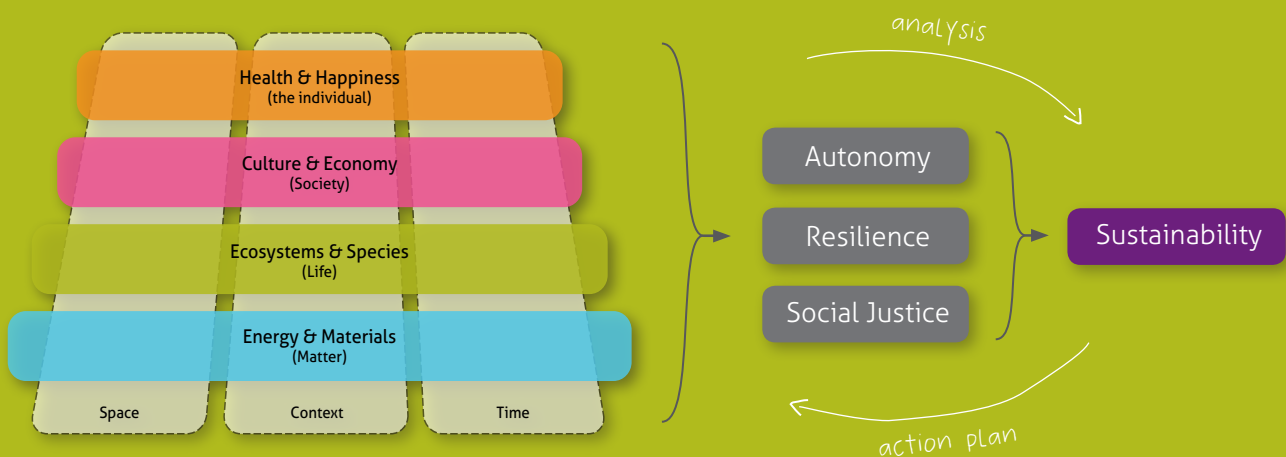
Health & Happiness
(the individual)

Culture & Economy
(Society)

Ecosystems & Species
(Life)

Energy & Materials
(Matter)

Space

Context

Time

analysis

Autonomy

Resilience

Social Justice

Sustainability

action plan